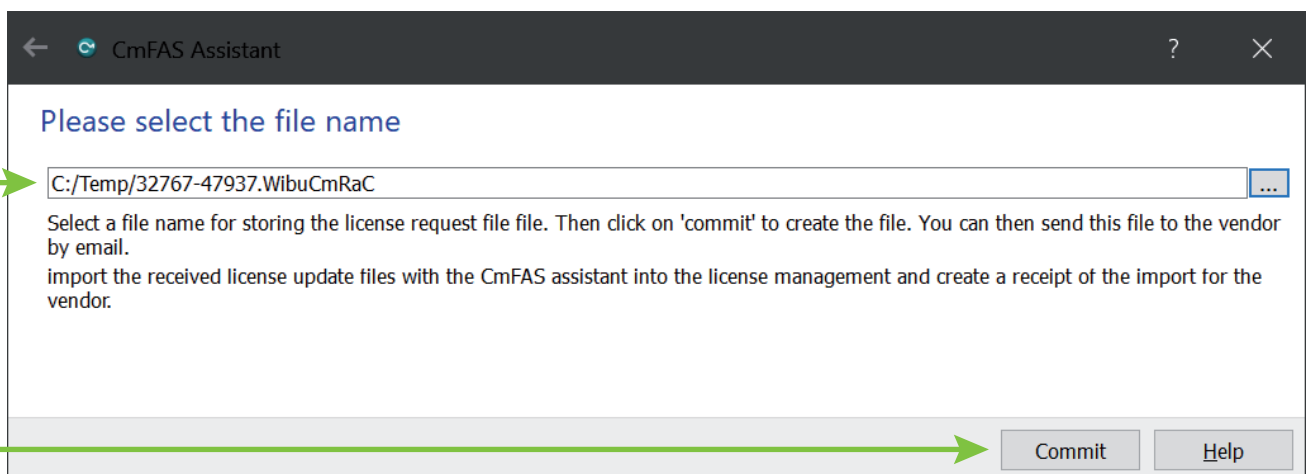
CmFAS Assistant

?

Please select the file name

C:/Temp/32767-47937.WibuCmRaC

...

Select a file name for storing the license request file file. Then click on 'commit' to create the file. You can then send this file to the vendor by email.
import the received license update files with the CmFAS assistant into the license management and create a receipt of the import for the vendor.

Commit

Help